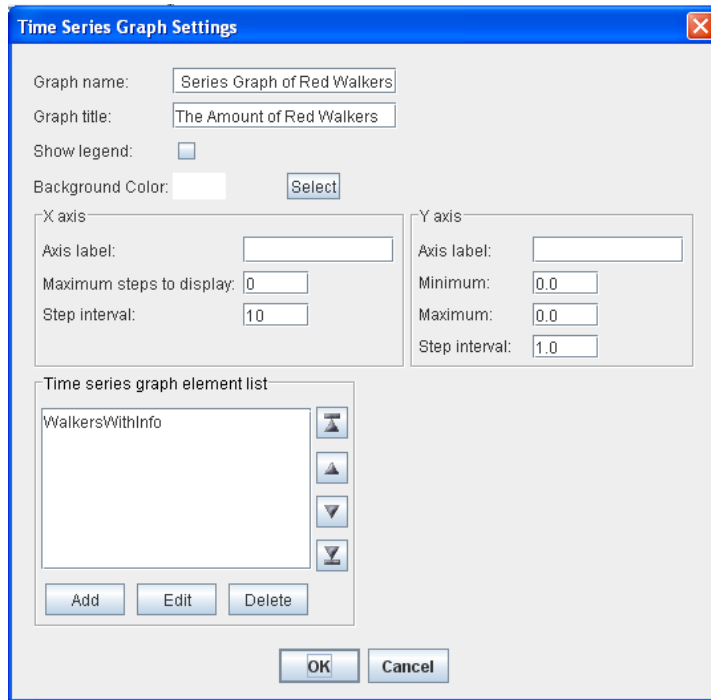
Time Series Graph Settings

Graph name: Series Graph of Red Walkers

Graph title: The Amount of Red Walkers

Show legend:

Background Color: Select

X axis

Axis label:

Maximum steps to display: 0

Step interval: 10

Y axis

Axis label:

Minimum: 0.0

Maximum: 0.0

Step interval: 1.0

Time series graph element list

WalkersWithInfo

Add Edit Delete

OK Cancel